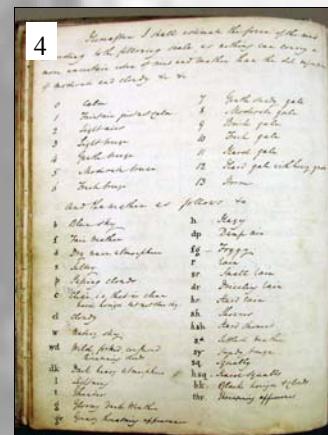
4

Hereafter I shall estimate the force of the wind according to the following scale, as nothing can convey a more complete idea of wind and weather than the old expressions of moderate and cloudy &c &c

| | | | |
|---|---|---|---|
| 0 | Calm | 7 | Gentle steady gale |
| 1 | Faint air just not calm | 8 | Moderate gale |
| 2 | Light air | 9 | Brisk gale |
| 3 | Light breeze | 10 | Fresh gale |
| 4 | Gentle breeze | 11 | Hard gale |
| 5 | Moderate breeze | 12 | Hard gale with heavy gusts |
| 6 | Fresh breeze | 13 | Storm |

And the weather as follows &c

| | | | |
|---|---|---|---|
| b | Blue sky | h | Hazy |
| f | Fine weather | dp | Damp air |
| d | Dry warm atmosphere | fg | Foggy |
| s | Sultry | r | Rain |
| p | Passing clouds | sr | Small rain |
| c | Thick or heavy clouds | dr | Drizzling rain |
| | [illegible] | hr | Hard rain |
| cl | Cloudy | sh | Showers |
| w | Watery sky | hsh | Hard showers |
| wd | Wild, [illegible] | s* | Settled weather |
| | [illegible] | sq | Squally |
| dk | Dark heavy atmosphere | hsq | Hard squalls |
| l | Lightning | blc | Black heavy clouds |
| t | Thunder | thr | Threatening appearance |
| g | Gloomy dark weather | | |
| g | Gloomy threatening appearance | | |